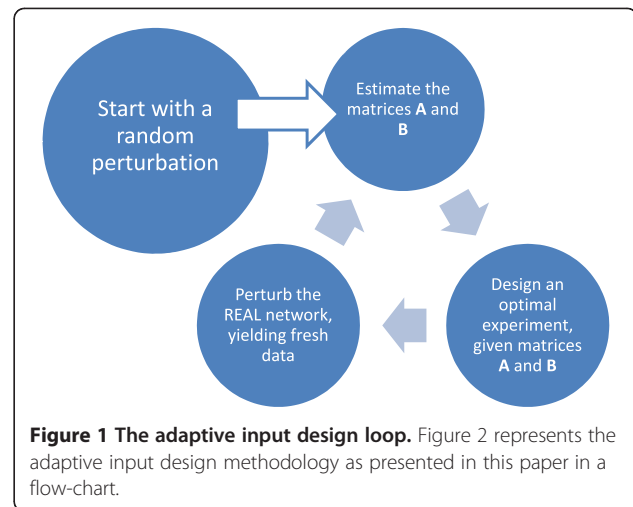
Start with a random perturbation

Estimate the matrices **A** and **B**

Design an optimal experiment, given matrices **A** and **B**

Perturb the REAL network, yielding fresh data

**Figure 1 The adaptive input design loop.** Figure 2 represents the adaptive input design methodology as presented in this paper in a flow-chart.